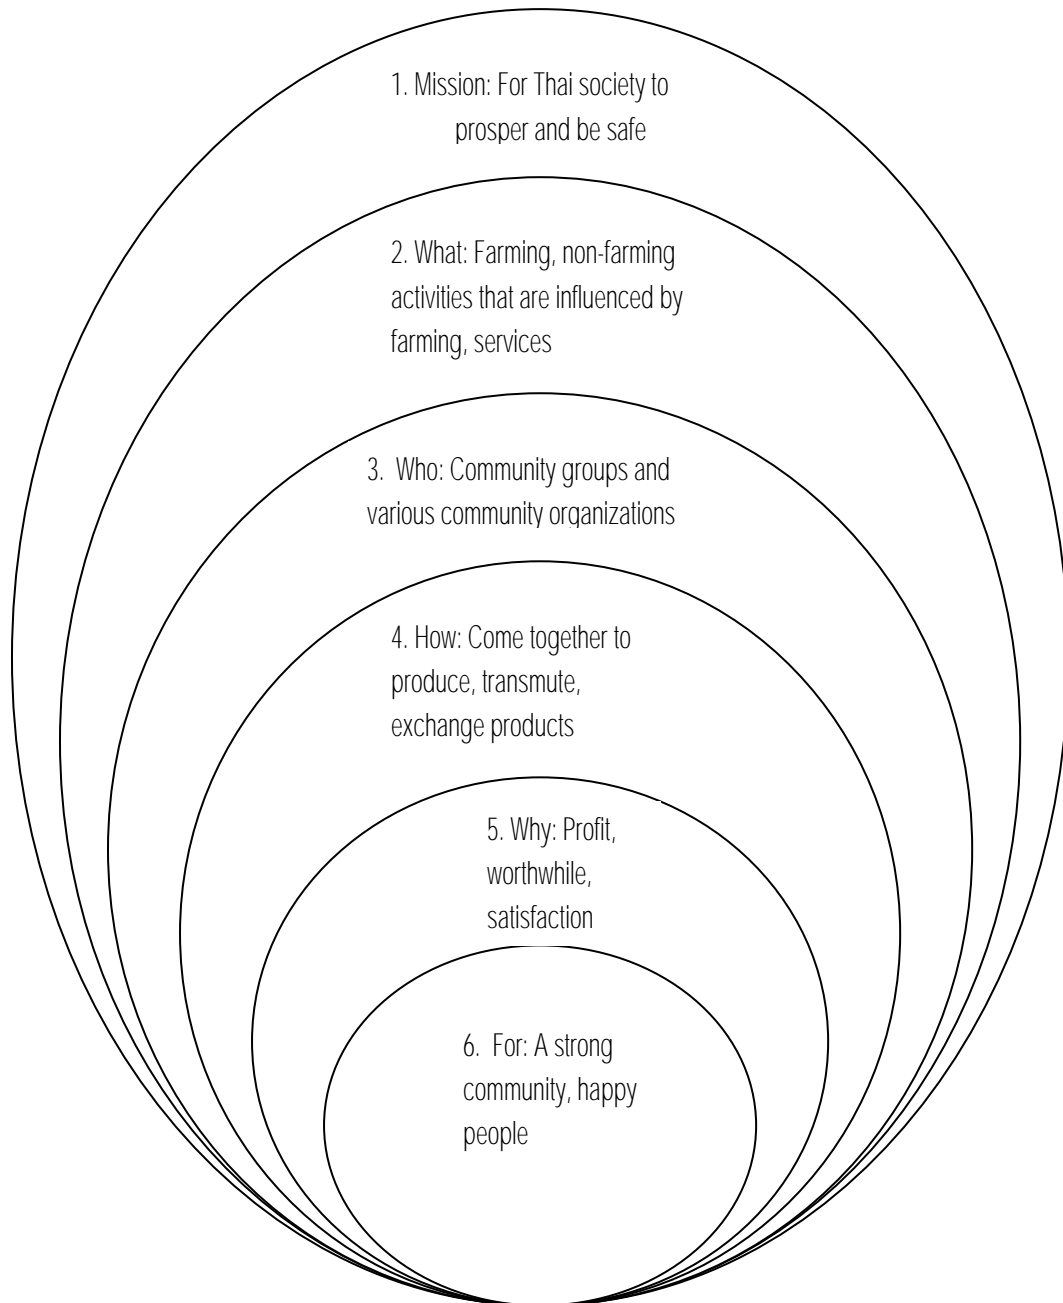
1. Mission: For Thai society to prosper and be safe

2. What: Farming, non-farming activities that are influenced by farming, services

3. Who: Community groups and various community organizations

4. How: Come together to produce, transmute, exchange products

5. Why: Profit, worthwhile, satisfaction

6. For: A strong community, happy people